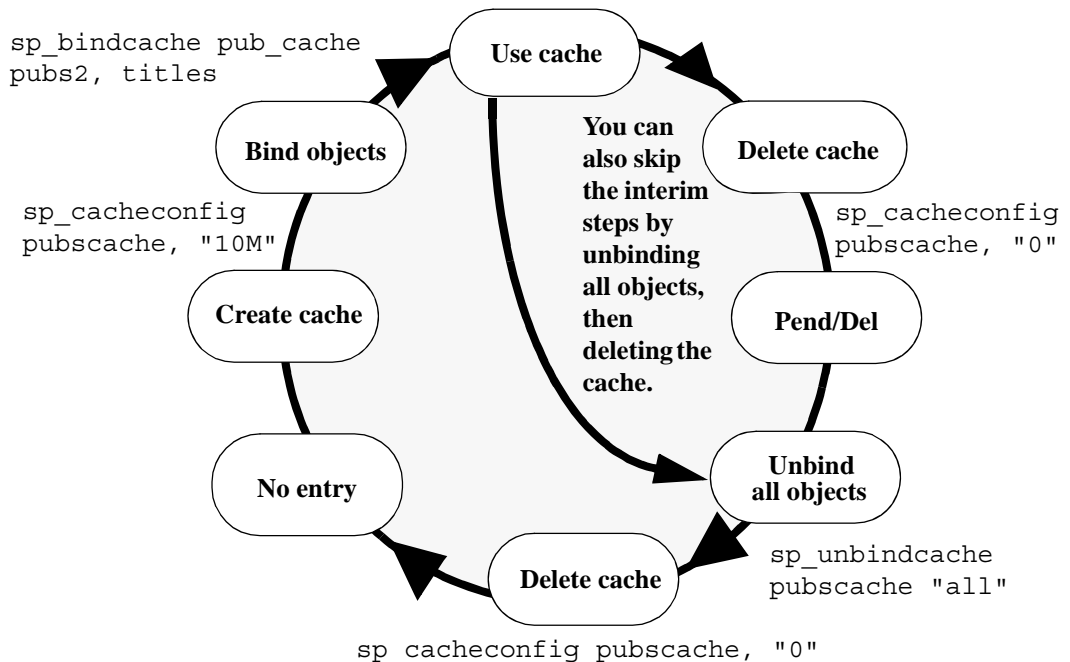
sp_bindcache pub_cache pubs2, titles

Use cache

You can also skip the interim steps by unbinding all objects, then deleting the cache.

Delete cache

Bind objects

sp_cacheconfig pubscache, "10M"

sp_cacheconfig pubscache, "0"

Create cache

Pend/Del

No entry

Unbind all objects

sp_unbindcache pubscache "all"

Delete cache

sp cacheconfig pubscache, "0"